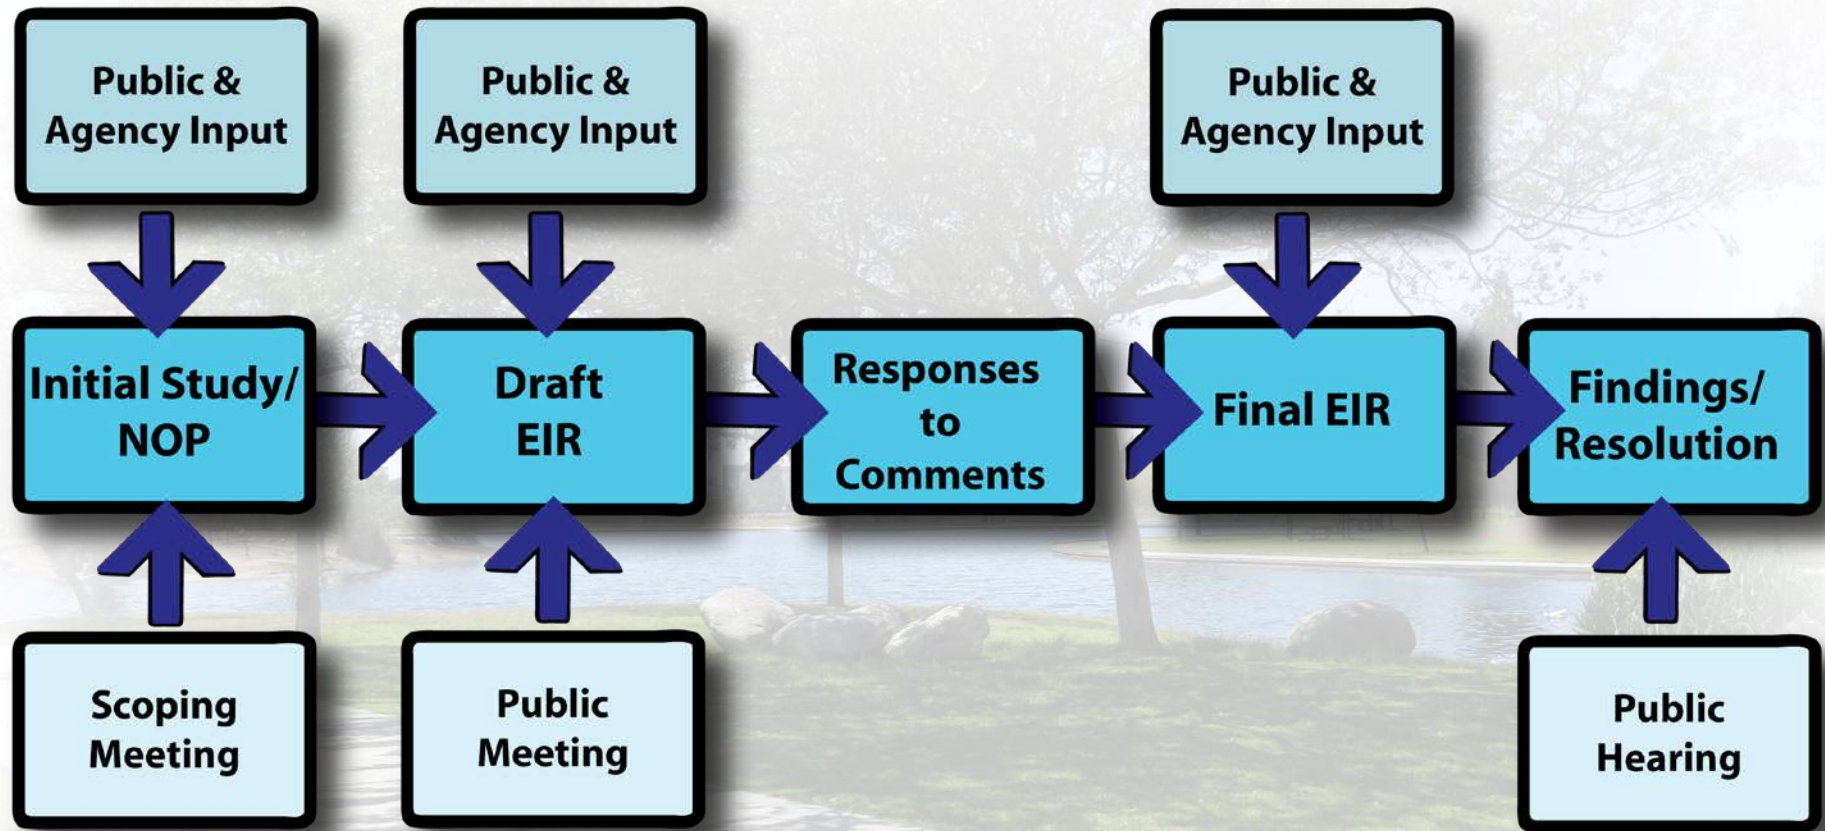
Public & Agency Input

Public & Agency Input

Public & Agency Input

Initial Study/ NOP

Draft EIR

Responses to Comments

Final EIR

Findings/ Resolution

Scoping Meeting

Public Meeting

Public Hearing